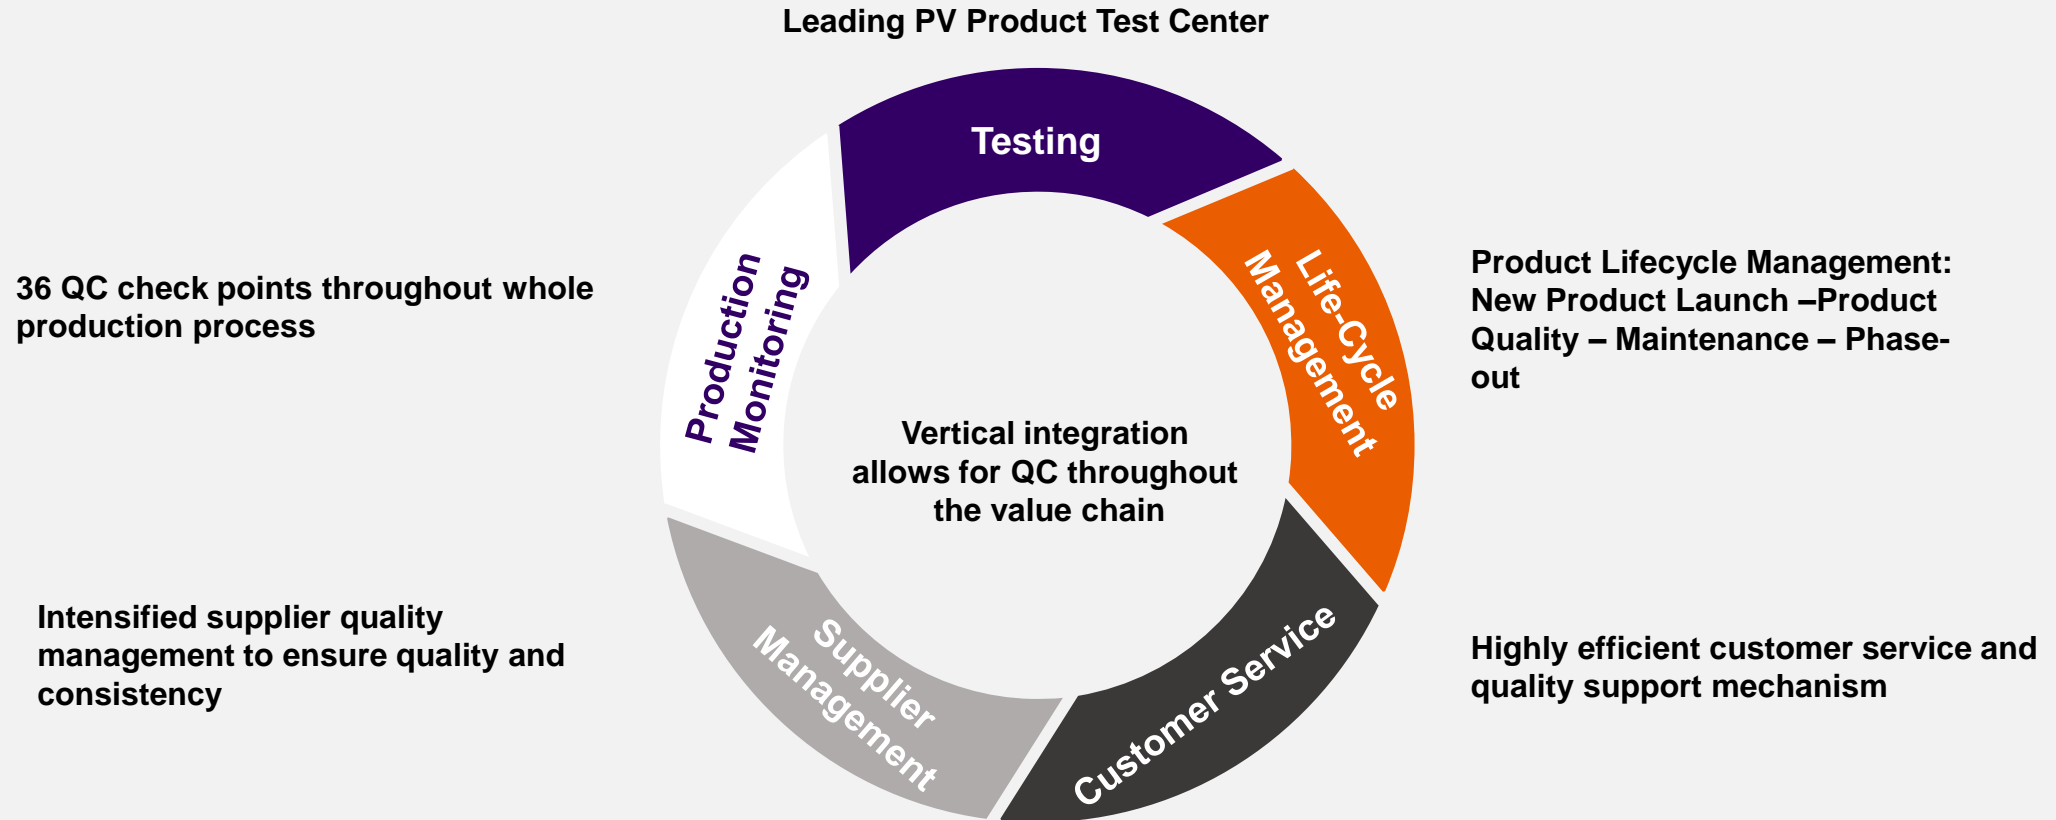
Leading PV Product Test Center

Testing

Life-Cycle Management

Customer Service

Supplier Management

Production Monitoring

Vertical integration allows for QC throughout the value chain

36 QC check points throughout whole production process

Product Lifecycle Management: New Product Launch –Product Quality – Maintenance – Phase-out

Intensified supplier quality management to ensure quality and consistency

Highly efficient customer service and quality support mechanism